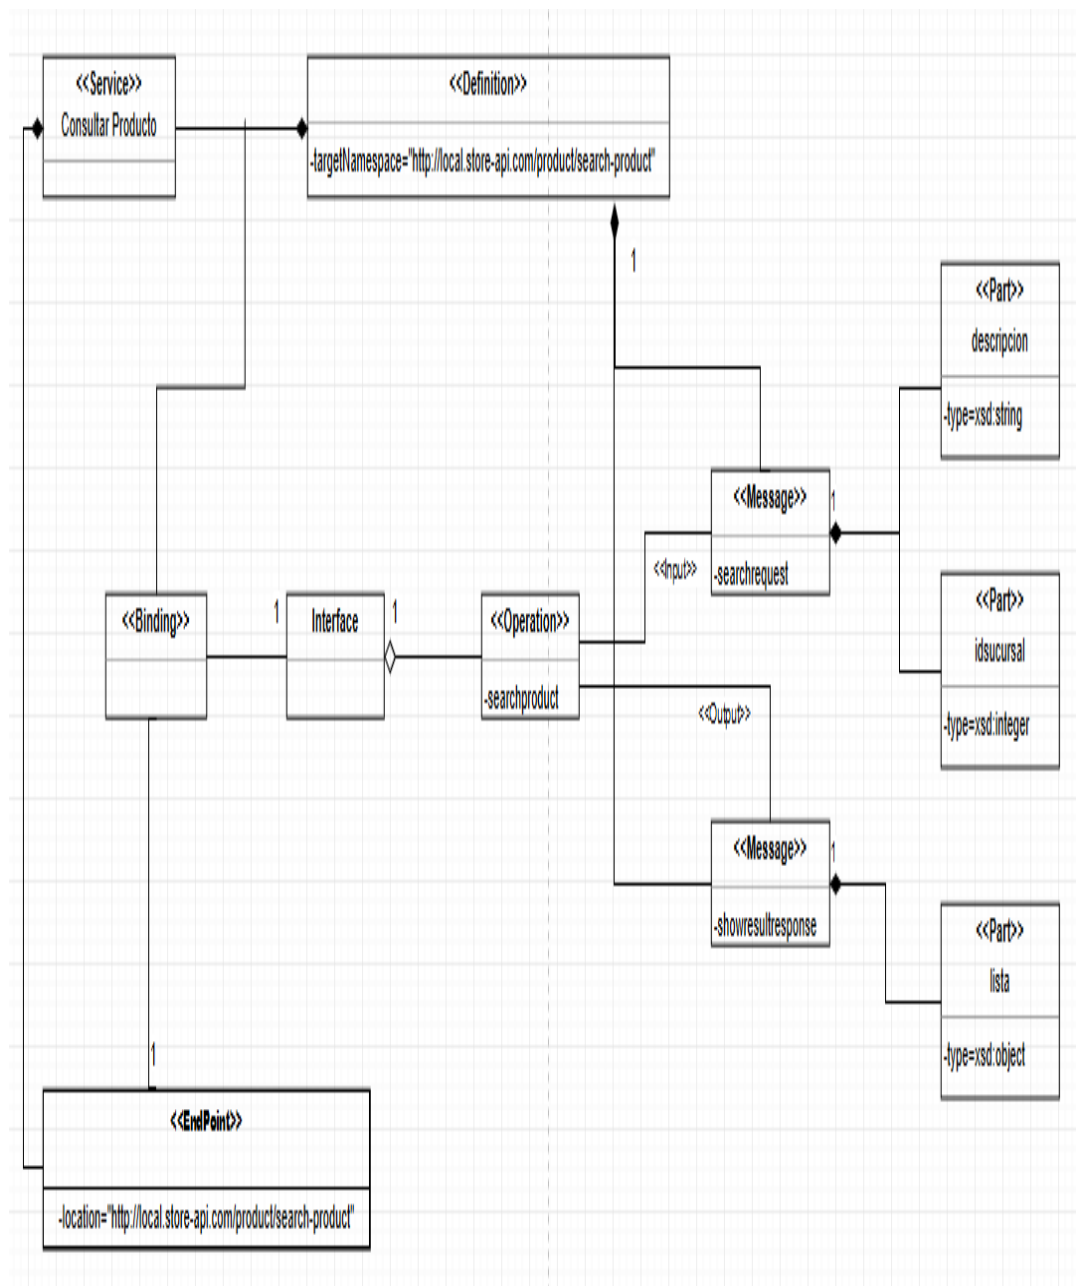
<<Service>>
Consultar Producto

<<Definition>>
-targetNamespace="http://local.store-api.com/product/search-product"

1

<<Part>>
descripcion
-type=xsd:string

<<Message>>
-searchrequest

1

<<Input>>

<<Part>>
idsucursal
-type=xsd:integer

<<Binding>>

1

Interface

1

<<Operation>>
-searchproduct

<<Output>>

<<Message>>
-showresultresponse

1

<<Part>>
lista
-type=xsd:object

1

<<EndPoint>>
-location="http://local.store-api.com/product/search-product"